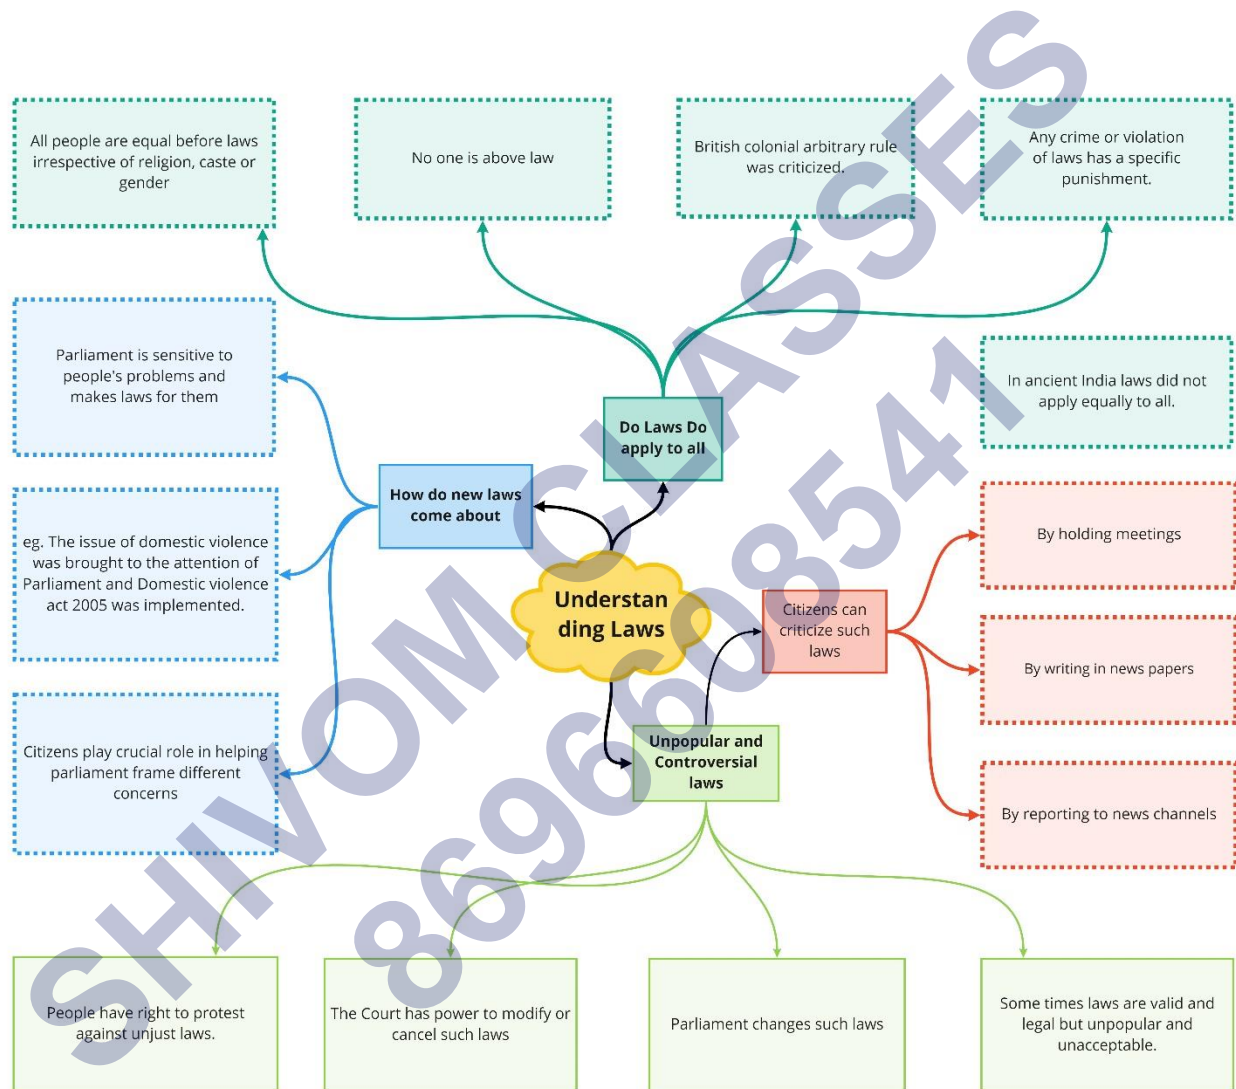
All people are equal before laws irrespective of religion, caste or gender

No one is above law

British colonial arbitrary rule was criticized.

Any crime or violation of laws has a specific punishment.

Parliament is sensitive to people's problems and makes laws for them

In ancient India laws did not apply equally to all.

Do Laws Do apply to all

How do new laws come about

eg. The issue of domestic violence was brought to the attention of Parliament and Domestic violence act 2005 was implemented.

By holding meetings

Understanding Laws

Citizens can criticize such laws

By writing in news papers

Citizens play crucial role in helping parliament frame different concerns

Unpopular and Controversial laws

By reporting to news channels

People have right to protest against unjust laws.

The Court has power to modify or cancel such laws

Parliament changes such laws

Some times laws are valid and legal but unpopular and unacceptable.

SHIVOM CLASSES 8696608541